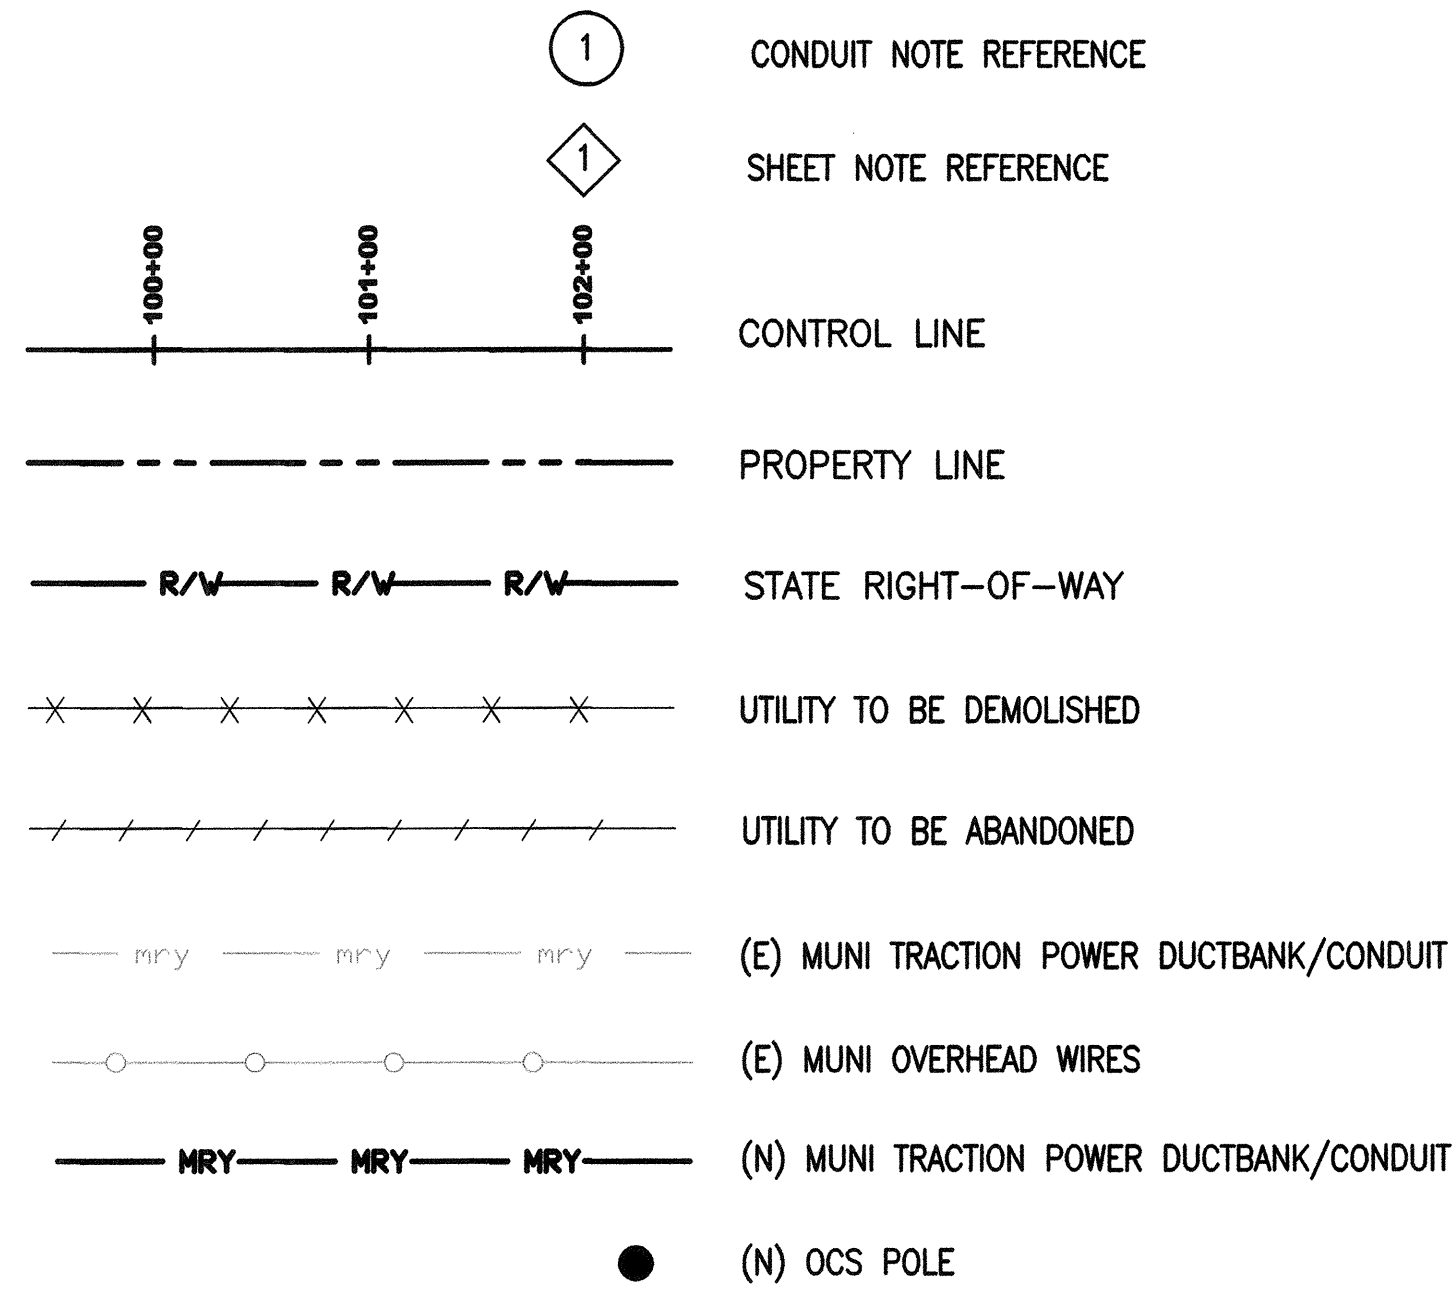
1 CONDUIT NOTE REFERENCE

1 SHEET NOTE REFERENCE

100+00 101+00 102+00

CONTROL LINE

PROPERTY LINE

R/W R/W R/W

STATE RIGHT-OF-WAY

UTILITY TO BE DEMOLISHED

UTILITY TO BE ABANDONED

mry mry mry

(E) MUNI TRACTION POWER DUCTBANK/CONDUIT

(E) MUNI OVERHEAD WIRES

MRY MRY MRY

(N) MUNI TRACTION POWER DUCTBANK/CONDUIT

(N) OCS POLE